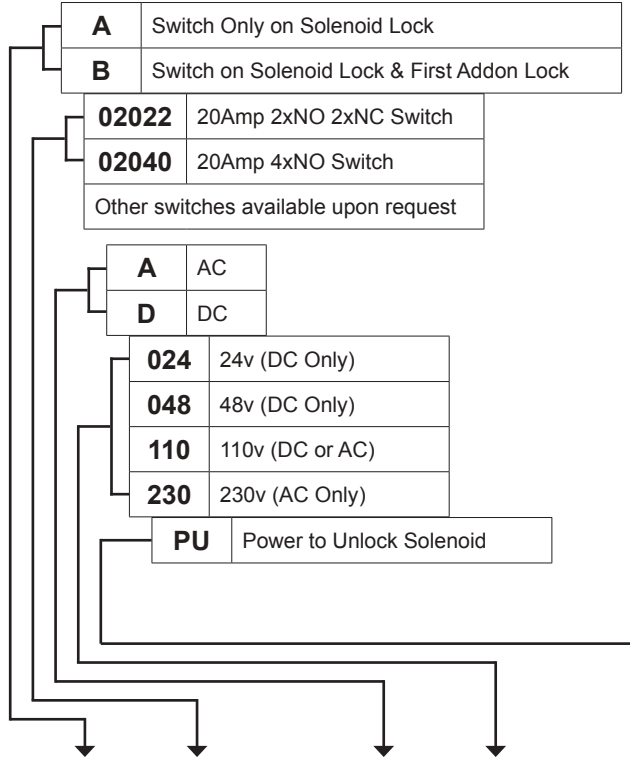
| A | Switch Only on Solenoid Lock |
|---|---|
| B | Switch on Solenoid Lock & First Addon Lock |

| 02022 | 20Amp 2xNO 2xNC Switch |
|---|---|
| 02040 | 20Amp 4xNO Switch |

Other switches available upon request

| A | AC |
|---|---|
| D | DC |

| 024 | 24v (DC Only) |
|---|---|
| 048 | 48v (DC Only) |
| 110 | 110v (DC or AC) |
| 230 | 230v (AC Only) |

| PU | Power to Unlock Solenoid |
|---|---|